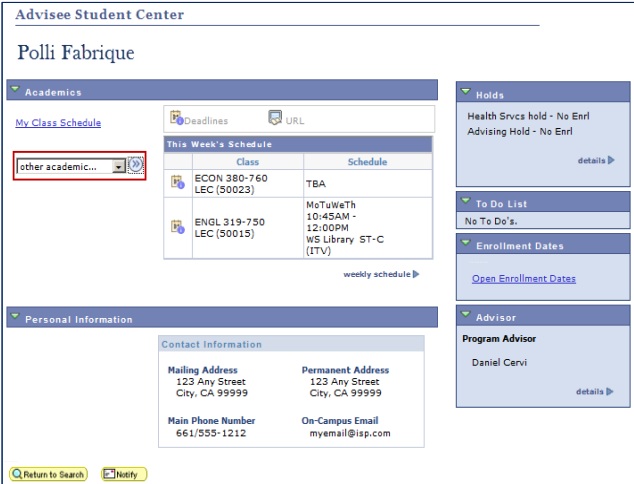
Advisee Student Center

Polli Fabrique

Academics

My Class Schedule

other academic...

Deadlines URL

This Week's Schedule

| | Class | Schedule |
|---|---|---|
| | ECON 380-760 LEC (50023) | TBA |
| | ENGL 319-750 LEC (50015) | MoTuWeTh 10:45AM - 12:00PM WS Library ST-C (ITV) |

weekly schedule

Holds

Health Srvcs hold - No Enrl
Advising Hold - No Enrl

details

To Do List

No To Do's.

Enrollment Dates

Open Enrollment Dates

Personal Information

Contact Information

Mailing Address
123 Any Street
City, CA 99999

Permanent Address
123 Any Street
City, CA 99999

Main Phone Number
661/555-1212

On-Campus Email
myemail@isp.com

Advisor

Program Advisor

Daniel Cervi

details

Return to Search

Notify